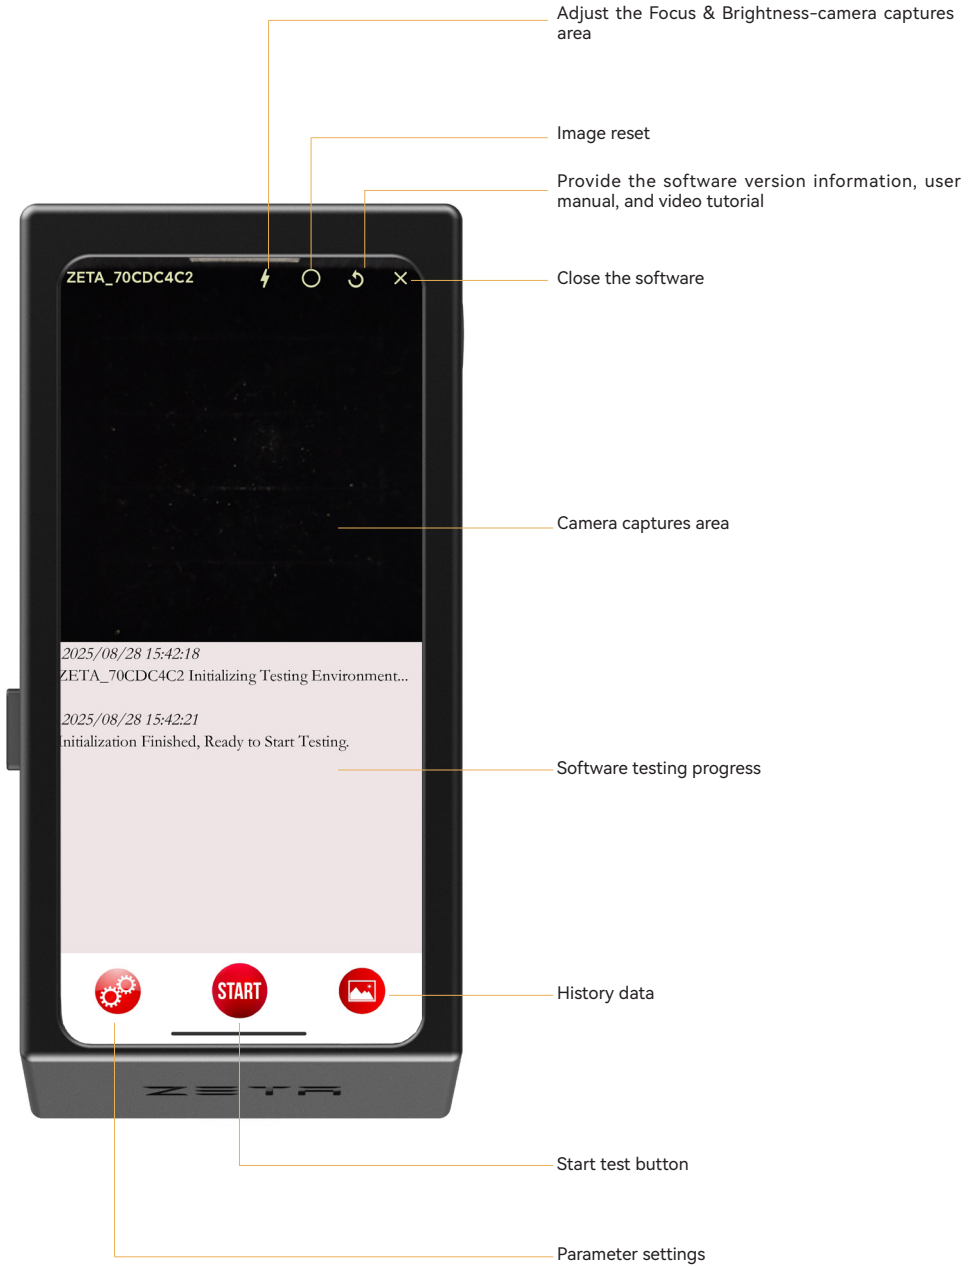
Adjust the Focus & Brightness-camera captures area

Image reset

Provide the software version information, user manual, and video tutorial

ZETA_70CDC4C2

Close the software

Camera captures area

2025/08/28 15:42:18
ZETA_70CDC4C2 Initializing Testing Environment...

2025/08/28 15:42:21
Initialization Finished, Ready to Start Testing.

Software testing progress

START

History data

ZETA

Start test button

Parameter settings